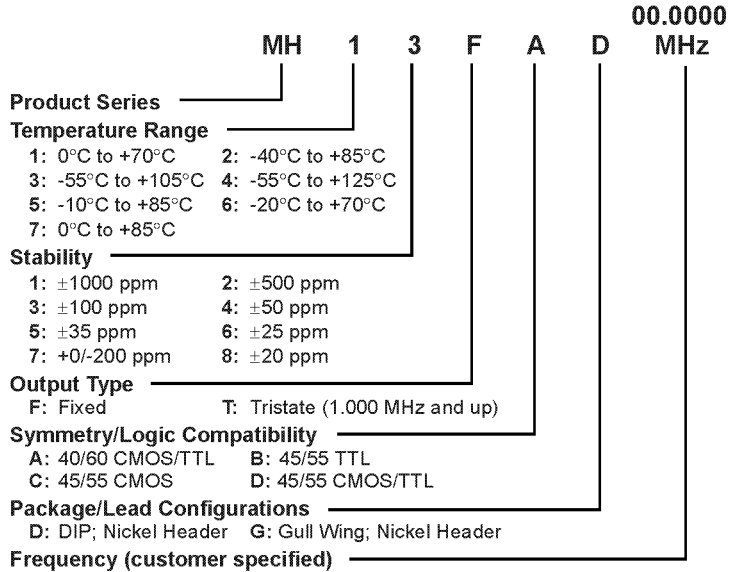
MH 1 3 F A D 00.0000 MHz

Product Series

Temperature Range
1: 0°C to +70°C
2: -40°C to +85°C
3: -55°C to +105°C
4: -55°C to +125°C
5: -10°C to +85°C
6: -20°C to +70°C
7: 0°C to +85°C

Stability
1: ±1000 ppm
2: ±500 ppm
3: ±100 ppm
4: ±50 ppm
5: ±35 ppm
6: ±25 ppm
7: +0/-200 ppm
8: ±20 ppm

Output Type
F: Fixed
T: Tristate (1.000 MHz and up)

Symmetry/Logic Compatibility
A: 40/60 CMOS/TTL
B: 45/55 TTL
C: 45/55 CMOS
D: 45/55 CMOS/TTL

Package/Lead Configurations
D: DIP; Nickel Header
G: Gull Wing; Nickel Header

Frequency (customer specified)